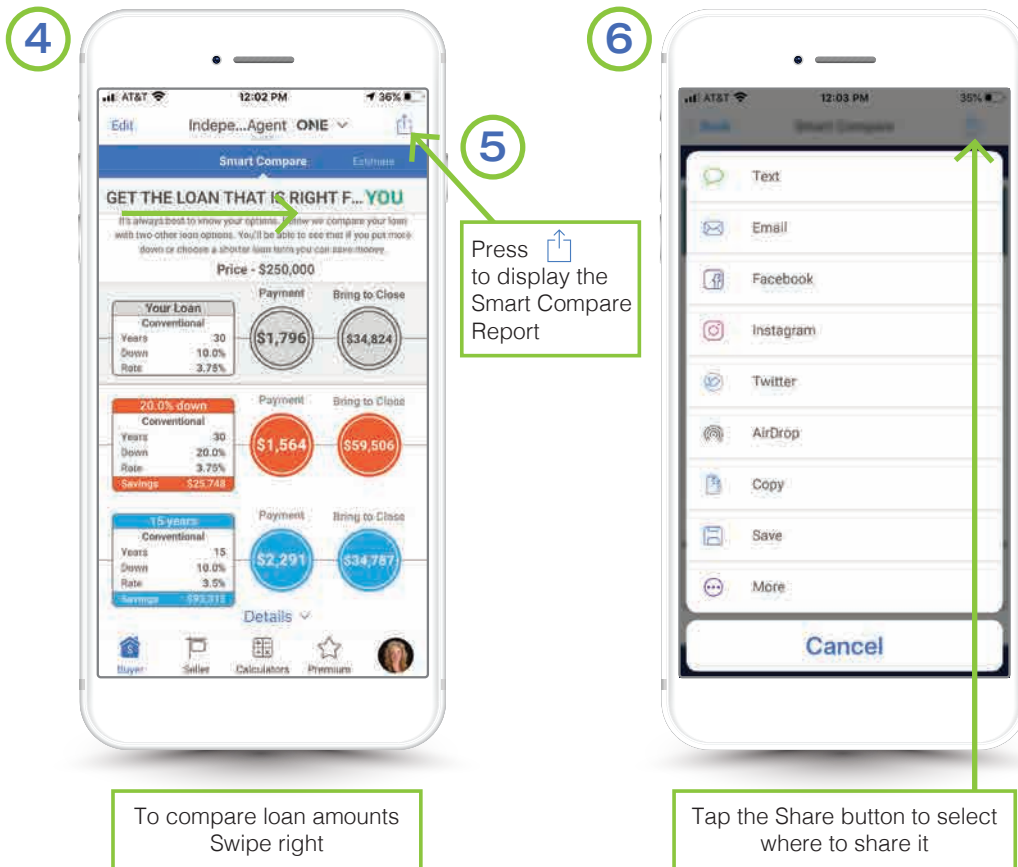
4

AT&T 12:02 PM 36%

Edit Indepe...Agent ONE

Smart Compare Estimate

GET THE LOAN THAT IS RIGHT F... YOU

It's always best to know your options. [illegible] we compare your loan with two other loan options. You'll be able to see that if you put more down or choose a shorter loan term you can save money.

Price - $250,000

| Your Loan | Payment | Bring to Close |
|---|---|---|
| Conventional | | |
| Years 30 | $1,796 | $34,824 |
| Down 10.0% | | |
| Rate 3.75% | | |

| 20.0% down | Payment | Bring to Close |
|---|---|---|
| Conventional | | |
| Years 30 | $1,564 | $59,506 |
| Down 20.0% | | |
| Rate 3.75% | | |
| Savings $25,748 | | |

| 15 years | Payment | Bring to Close |
|---|---|---|
| Conventional | | |
| Years 15 | $2,291 | $34,787 |
| Down 10.0% | | |
| Rate 3.5% | | |
| Savings $93,313 | | |

Details

Buyer Seller Calculators Premium

To compare loan amounts Swipe right

5

Press
to display the Smart Compare Report

6

AT&T 12:03 PM 35%

Back Smart Compare

Text
Email
Facebook
Instagram
Twitter
AirDrop
Copy
Save
More

Cancel

Tap the Share button to select where to share it